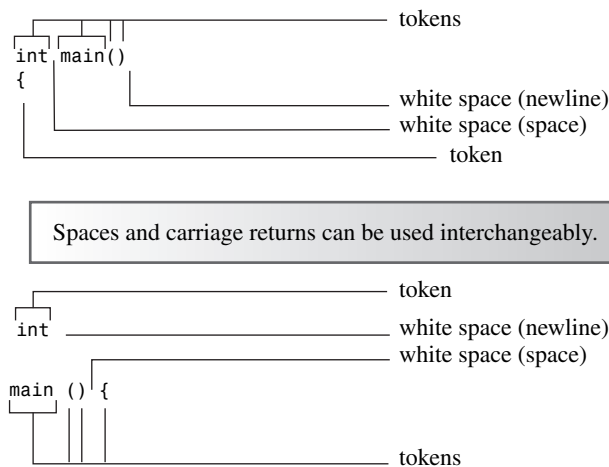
tokens

int main()
{

white space (newline)
white space (space)
token

Spaces and carriage returns can be used interchangeably.

token

int

white space (newline)
white space (space)

main () {

tokens